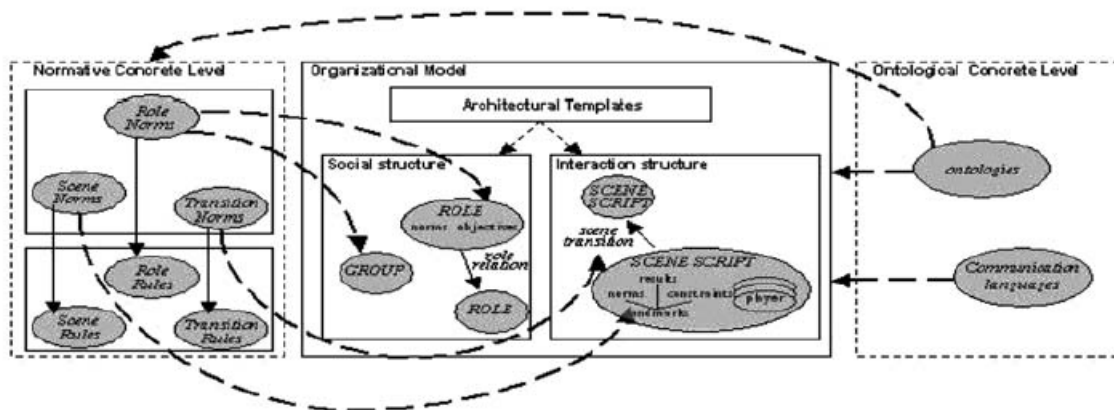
Normative Concrete Level

Role Norms

Scene Norms

Transition Norms

Role Rules

Scene Rules

Transition Rules

Organizational Model

Architectural Templates

Social structure

ROLE
norms objectives

role relation

GROUP

ROLE

Interaction structure

SCENE SCRIPT

scene transition

SCENE SCRIPT
results
norms constraints
landmarks
player

Ontological Concrete Level

ontologies

Communication languages